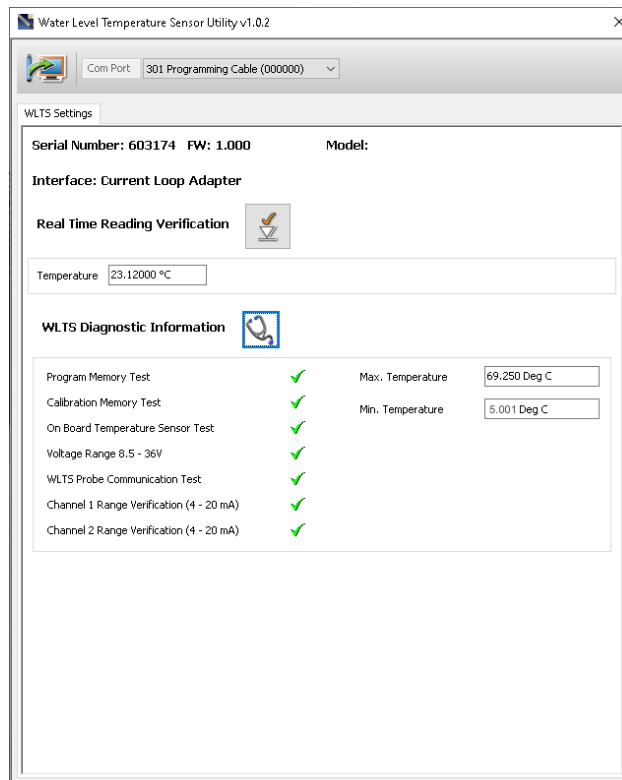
Water Level Temperature Sensor Utility v1.0.2

×

Com Port 301 Programming Cable (000000)

WLTS Settings

Serial Number: 603174 FW: 1.000

Model:

Interface: Current Loop Adapter

Real Time Reading Verification

Temperature 23.12000 °C

WLTS Diagnostic Information

Program Memory Test ✓
Calibration Memory Test ✓
On Board Temperature Sensor Test ✓
Voltage Range 8.5 - 36V ✓
WLTS Probe Communication Test ✓
Channel 1 Range Verification (4 - 20 mA) ✓
Channel 2 Range Verification (4 - 20 mA) ✓

Max. Temperature 69.250 Deg C
Min. Temperature 5.001 Deg C